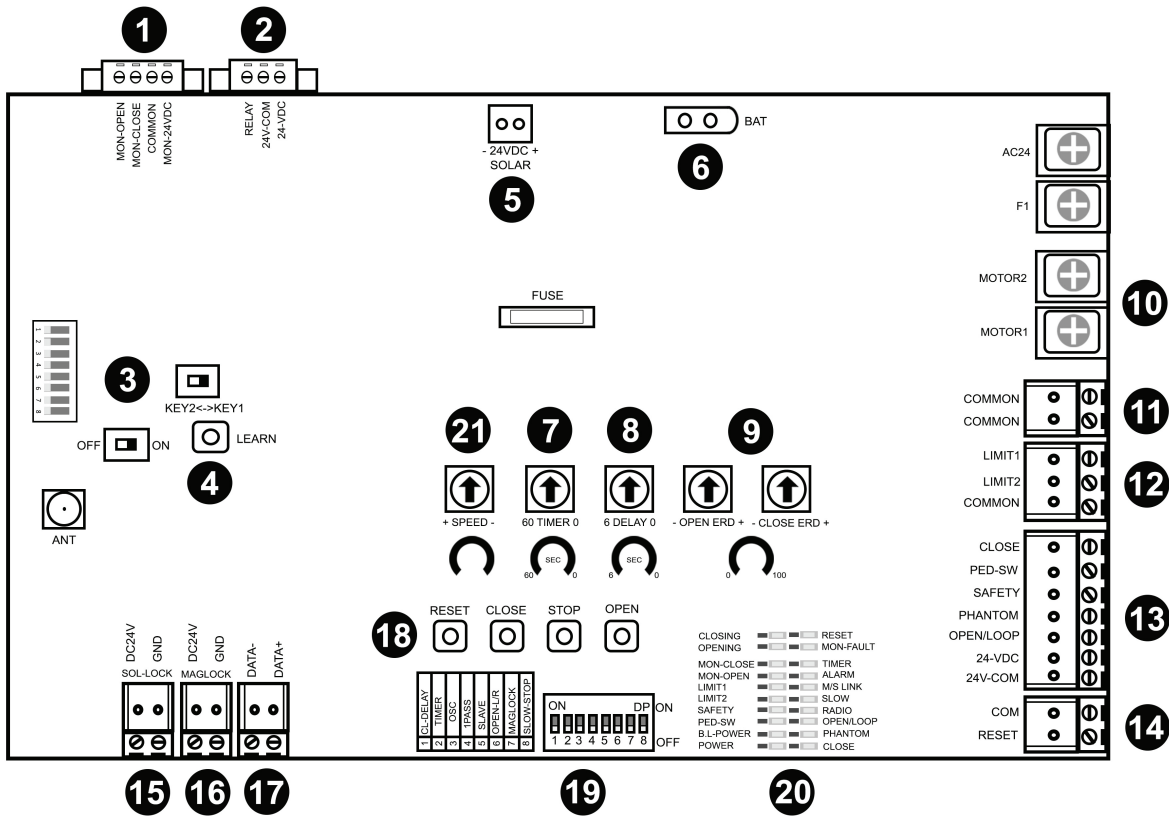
1
2
MON-OPEN
MON-CLOSE
COMMON
MON-24VDC
RELAY
24V-COM
24-VDC
- 24VDC +
SOLAR
5
BAT
6
AC24
F1
MOTOR2
MOTOR1
10
FUSE
1 2 3 4 5 6 7 8
3
KEY2<->KEY1
OFF ON
LEARN
4
ANT
21
7
8
9
+ SPEED -
60 TIMER 0
6 DELAY 0
- OPEN ERD +
- CLOSE ERD +
SEC
60 0
SEC
6 0
0 100
COMMON
COMMON
11
LIMIT1
LIMIT2
COMMON
12
CLOSE
PED-SW
SAFETY
PHANTOM
OPEN/LOOP
24-VDC
24V-COM
13
COM
RESET
14
18
RESET
CLOSE
STOP
OPEN
DC24V
GND
SOL-LOCK
DC24V
GND
MAGLOCK
DATA-
DATA+
15
16
17
1 CL-DELAY
2 TIMER
3 OSC
4 1PASS
5 SLAVE
6 OPEN-L/R
7 MAGLOCK
8 SLOW-STOP
ON
DP ON
1 2 3 4 5 6 7 8
OFF
19
CLOSING
OPENING
MON-CLOSE
MON-OPEN
LIMIT1
LIMIT2
SAFETY
PED-SW
B.L-POWER
POWER
RESET
MON-FAULT
TIMER
ALARM
M/S LINK
SLOW
RADIO
OPEN/LOOP
PHANTOM
CLOSE
20